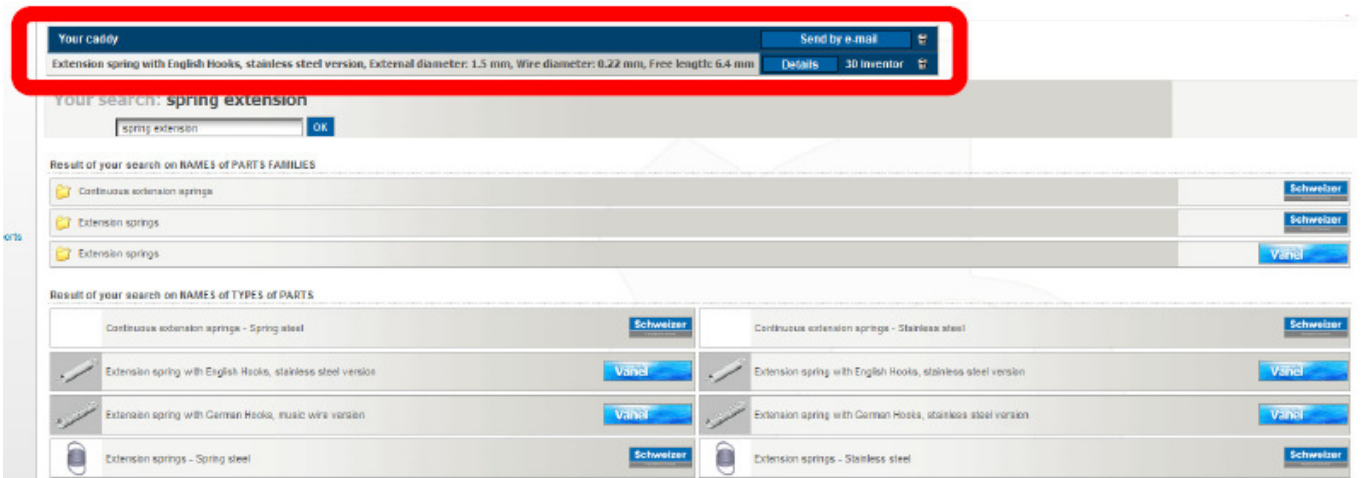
Your caddy

Send by e-mail

Extension spring with English Hooks, stainless steel version, External diameter: 1.5 mm, Wire diameter: 0.22 mm, Free length: 6.4 mm

Details

3D Inventor

Your search: spring extension

spring extension

OK

orts

Result of your search on NAMES of PARTS FAMILIES

Continuous extension springs

Schweizer

Extension springs

Schweizer

Extension springs

Vahel

Result of your search on NAMES of TYPES of PARTS

Continuous extension springs - Spring steel

Schweizer

Continuous extension springs - Stainless steel

Schweizer

Extension spring with English Hooks, stainless steel version

Vahel

Extension spring with English Hooks, stainless steel version

Vahel

Extension spring with German Hooks, music wire version

Vahel

Extension spring with German Hooks, stainless steel version

Vahel

Extension springs - Spring steel

Schweizer

Extension springs - Stainless steel

Schweizer